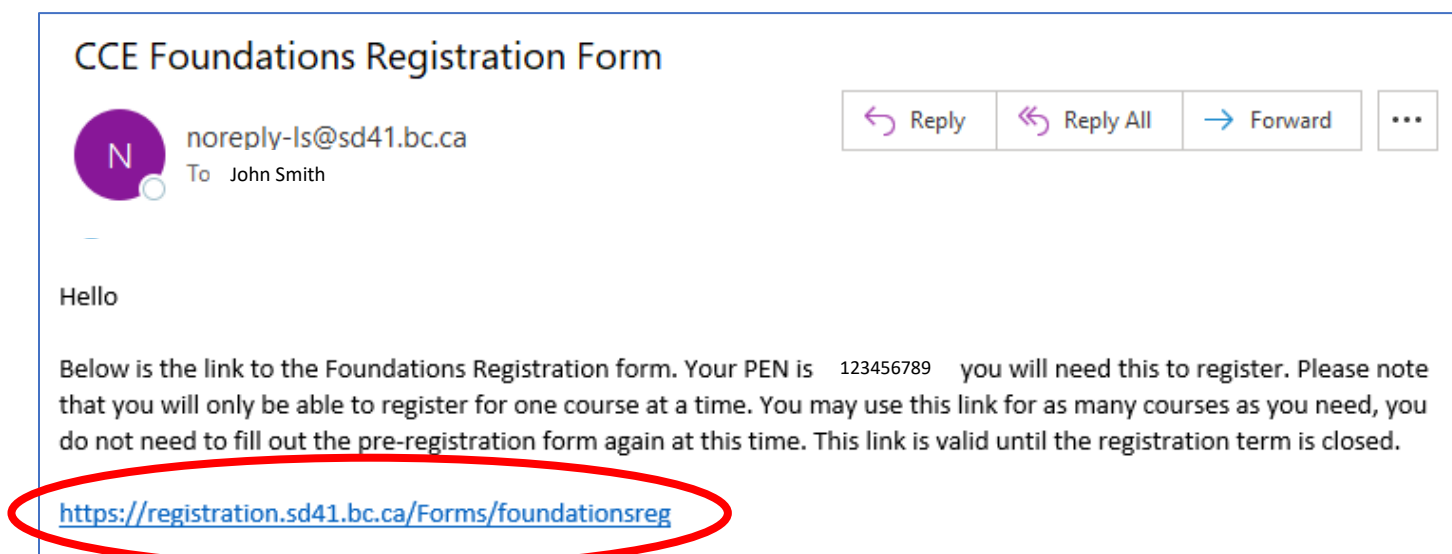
CCE Foundations Registration Form

N

noreply-ls@sd41.bc.ca
To John Smith

Reply
Reply All
Forward
...

Hello

Below is the link to the Foundations Registration form. Your PEN is 123456789 you will need this to register. Please note that you will only be able to register for one course at a time. You may use this link for as many courses as you need, you do not need to fill out the pre-registration form again at this time. This link is valid until the registration term is closed.

https://registration.sd41.bc.ca/Forms/foundationsreg